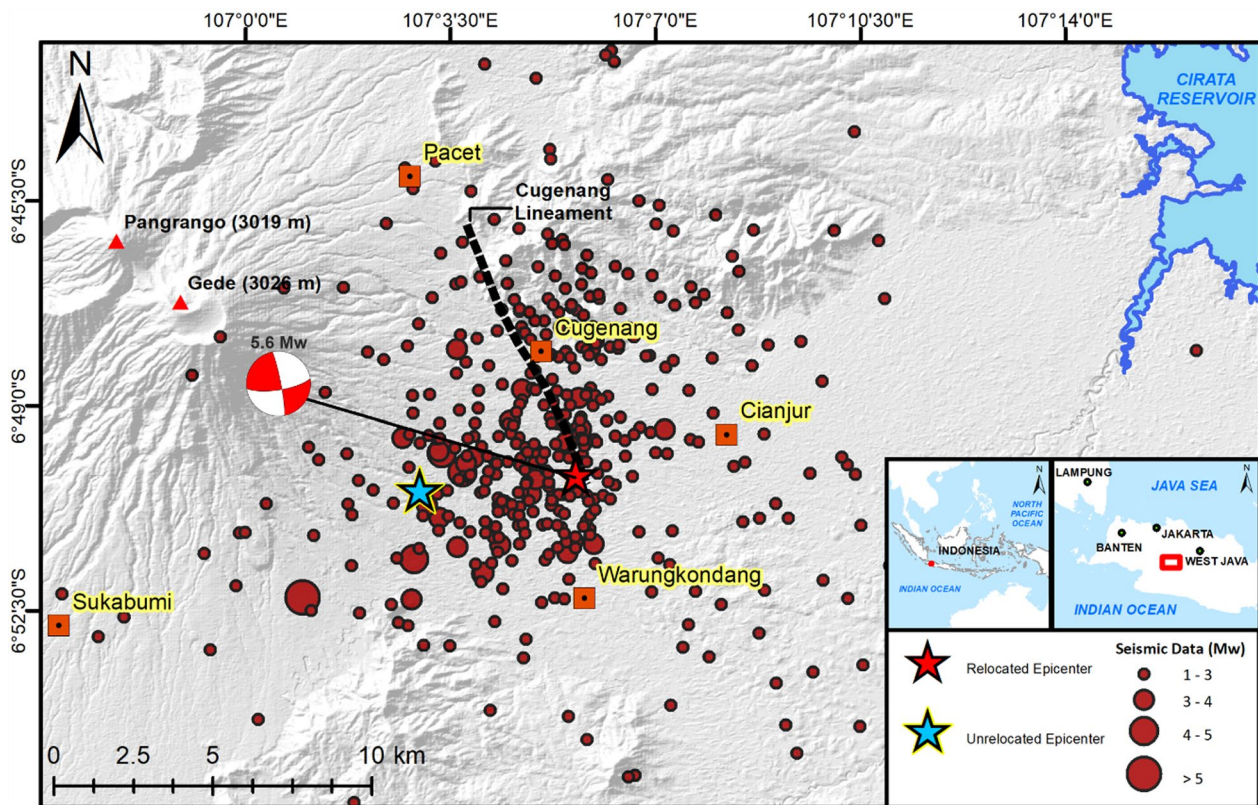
107°0'0"E 107°3'30"E 107°7'0"E 107°10'30"E 107°14'0"E

N

CIRATA RESERVOIR

6°45'30"S

Pacet

Cugenang Lineament

Pangrango (3019 m)

Gede (3026 m)

Cugenang

5.6 Mw

6°49'0"S

Cianjur

6°52'30"S

Warungkondang

Sukabumi

0 2.5 5 10 km

NORTH PACIFIC OCEAN

INDONESIA

INDIAN OCEAN

LAMPUNG

JAVA SEA

JAKARTA

BANTEN

WEST JAVA

INDIAN OCEAN

Relocated Epicenter

Unrelocated Epicenter

Seismic Data (Mw)

1 - 3

3 - 4

4 - 5

> 5